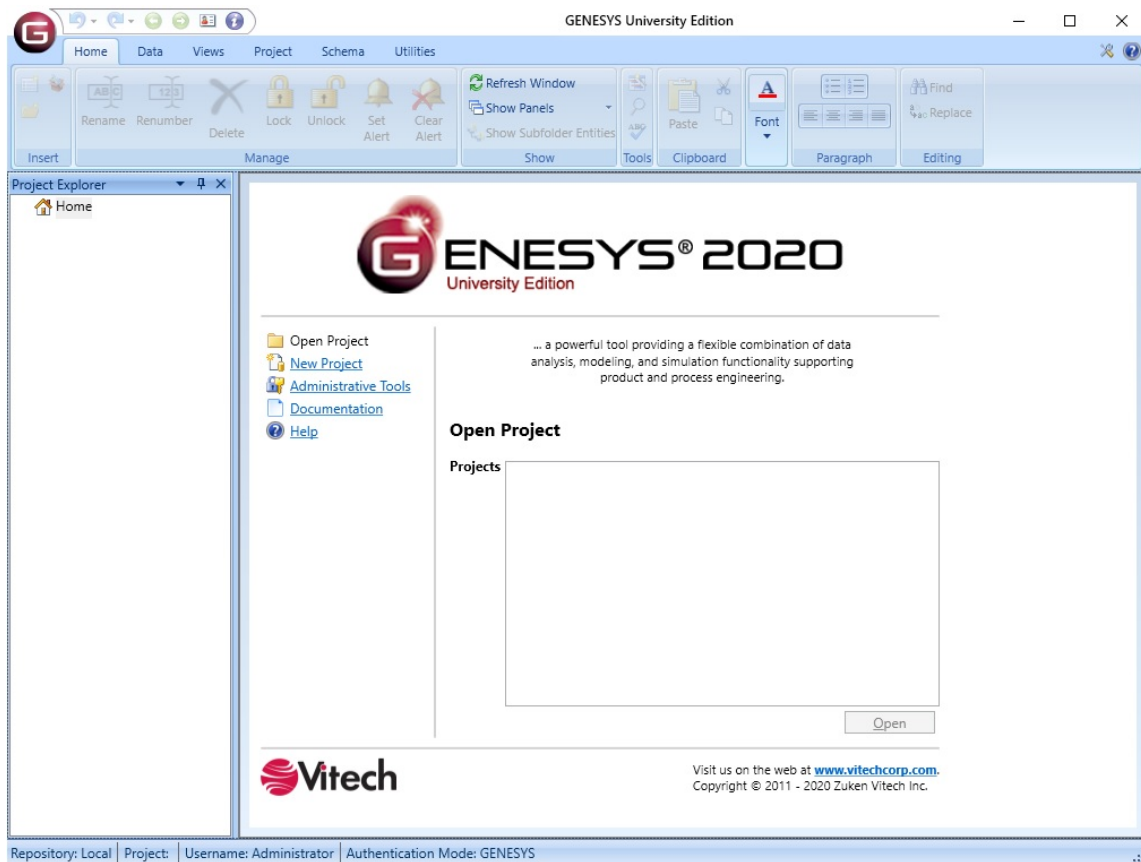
GENESYS University Edition

Home Data Views Project Schema Utilities

Rename Renumber Delete Lock Unlock Set Alert Clear Alert
Insert Manage
Refresh Window
Show Panels
Show Subfolder Entities
Show
Tools
Paste
Clipboard
Font
Paragraph
Find
Replace
Editing

Project Explorer
Home

GENESYS® 2020
University Edition

Open Project
New Project
Administrative Tools
Documentation
Help

... a powerful tool providing a flexible combination of data analysis, modeling, and simulation functionality supporting product and process engineering.

Open Project

Projects

Open

Vitech

Visit us on the web at www.vitechcorp.com.
Copyright © 2011 - 2020 Zuken Vitech Inc.

Repository: Local | Project: | Username: Administrator | Authentication Mode: GENESYS